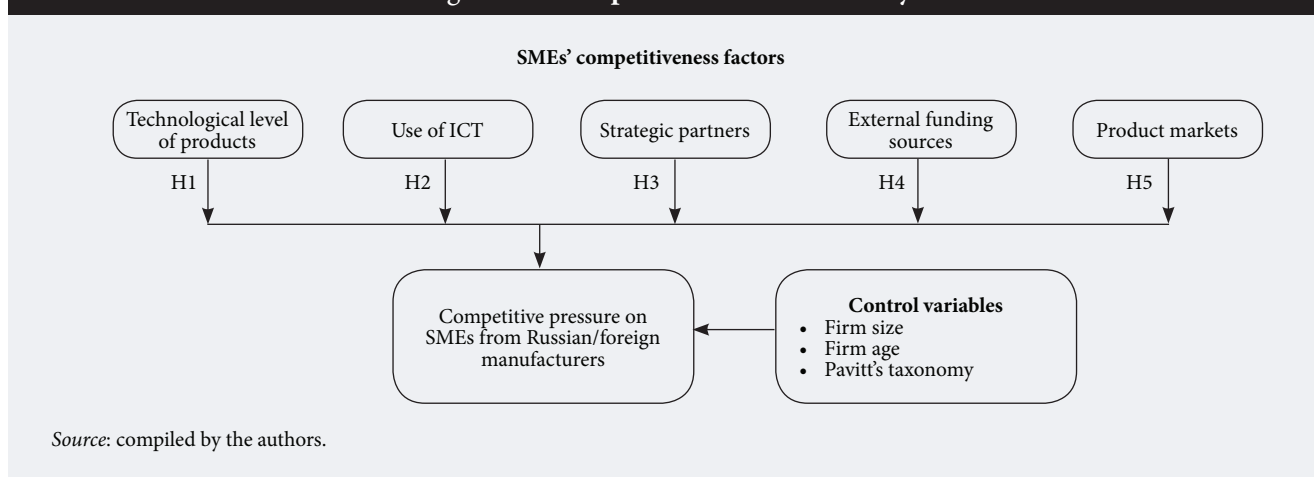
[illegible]

SMEs' competitiveness factors

Technological level of products

Use of ICT

Strategic partners

External funding sources

Product markets

H1

H2

H3

H4

H5

Competitive pressure on SMEs from Russian/foreign manufacturers

Control variables
• Firm size
• Firm age
• Pavitt's taxonomy

*Source*: compiled by the authors.